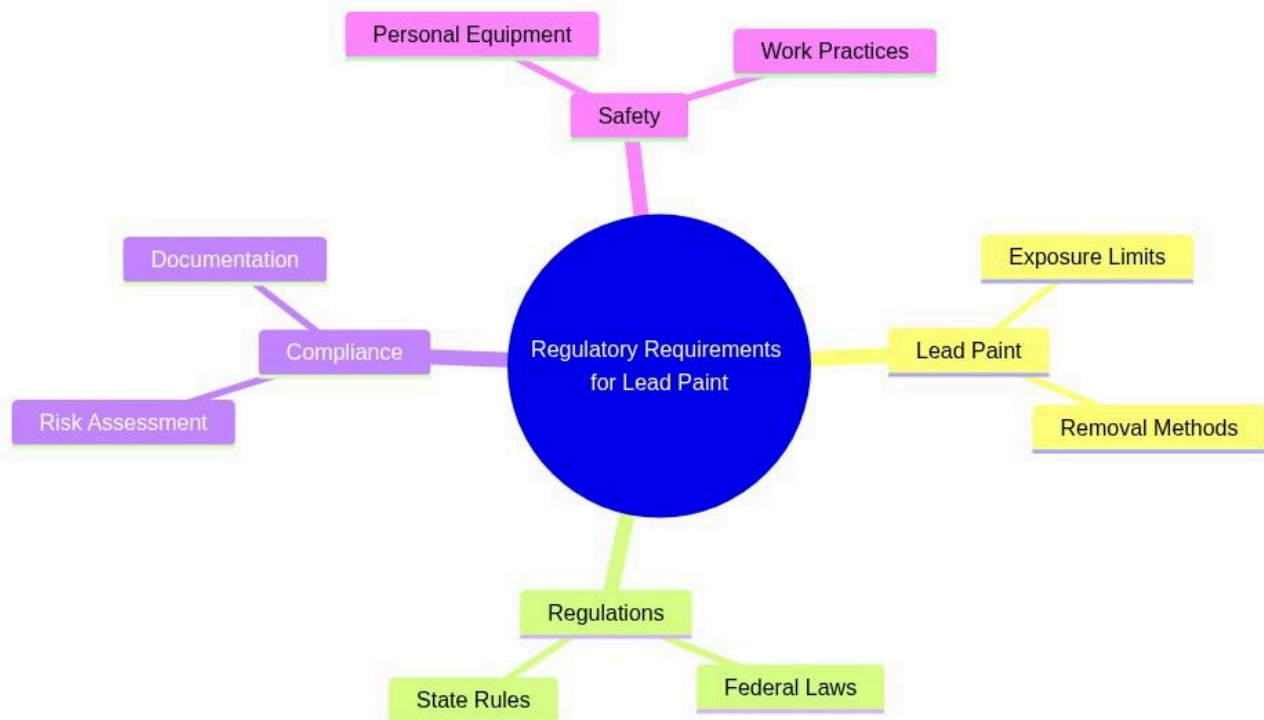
Regulatory Requirements for Lead Paint

Safety

Personal Equipment

Work Practices

Lead Paint

Exposure Limits

Removal Methods

Regulations

State Rules

Federal Laws

Compliance

Documentation

Risk Assessment